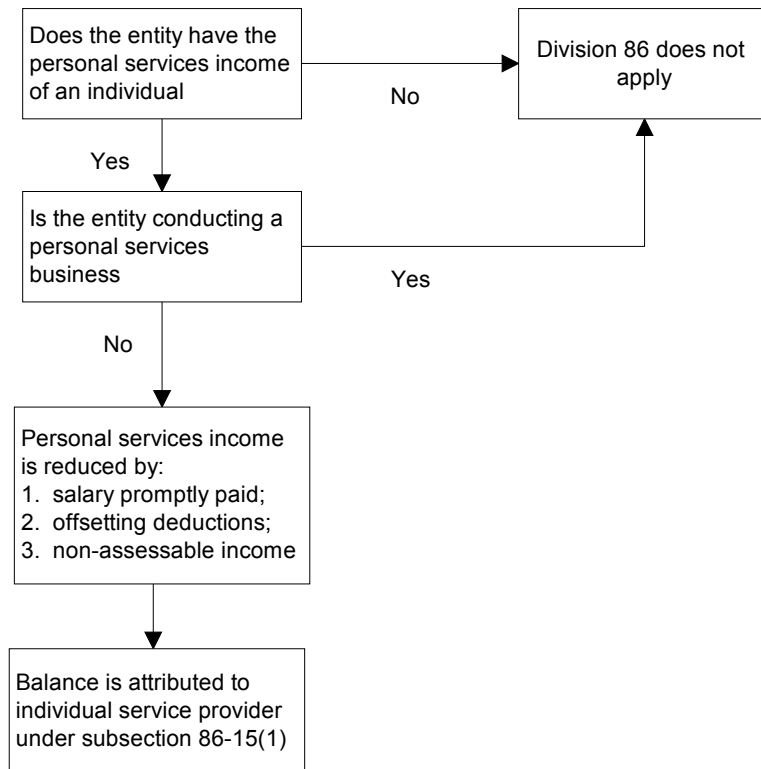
Does the entity have the personal services income of an individual

No

Division 86 does not apply

Yes

Is the entity conducting a personal services business

Yes

No

Personal services income is reduced by:
1. salary promptly paid;
2. offsetting deductions;
3. non-assessable income

Balance is attributed to individual service provider under subsection 86-15(1)